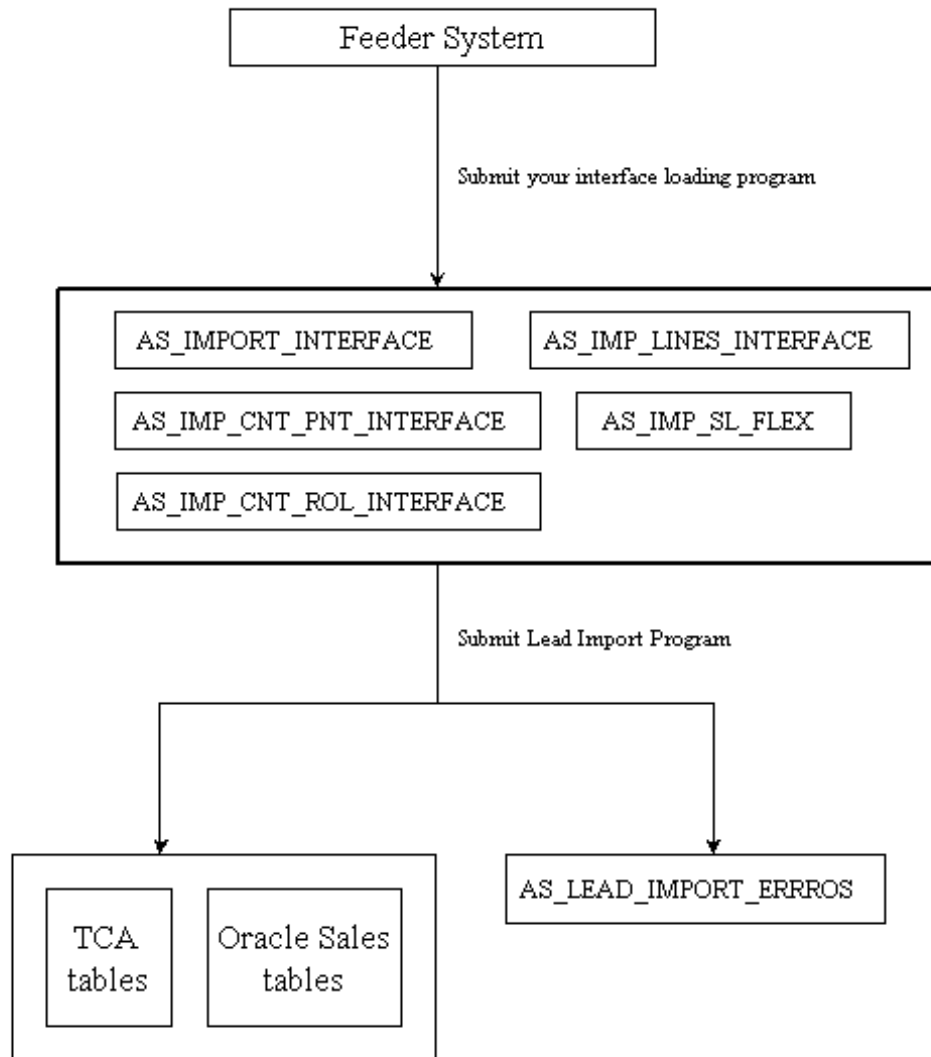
Feeder System

Submit your interface loading program

AS_IMPORT_INTERFACE

AS_IMP_LINES_INTERFACE

AS_IMP_CNT_PNT_INTERFACE

AS_IMP_SL_FLEX

AS_IMP_CNT_ROL_INTERFACE

Submit Lead Import Program

TCA tables

Oracle Sales tables

AS_LEAD_IMPORT_ERRROS